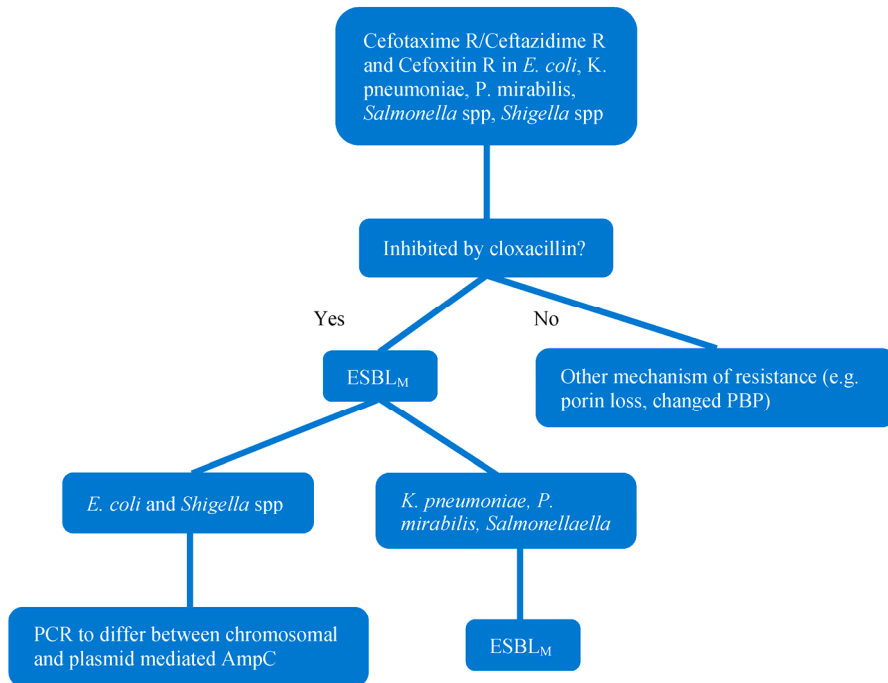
Cefotaxime R/Ceftazidime R and Cefoxitin R in E. coli, K. pneumoniae, P. mirabilis, Salmonella spp, Shigella spp

Inhibited by cloxacillin?

Yes

No

$ESBL_M$

Other mechanism of resistance (e.g. porin loss, changed PBP)

E. coli and Shigella spp

K. pneumoniae, P. mirabilis, Salmonellaella

PCR to differ between chromosomal and plasmid mediated AmpC

$ESBL_M$